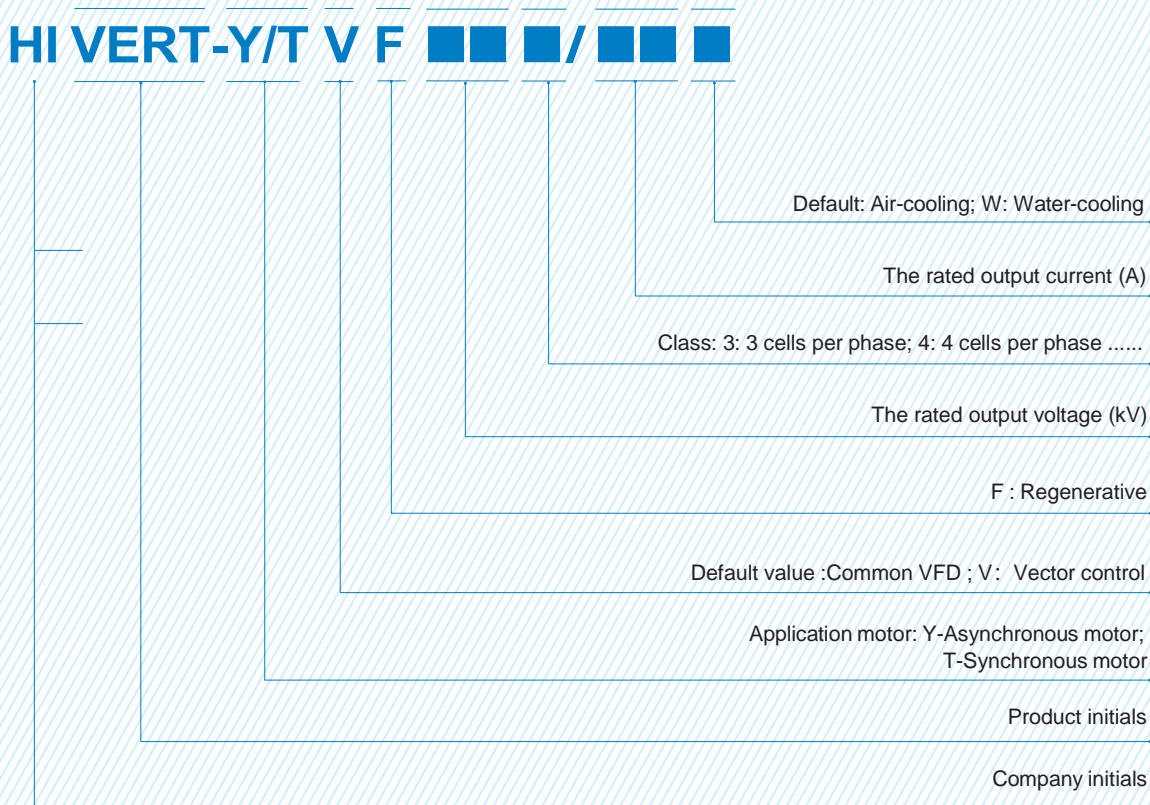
HI VERT-Y/T V F ■■ ■/■■ ■

Default: Air-cooling; W: Water-cooling

The rated output current (A)

Class: 3: 3 cells per phase; 4: 4 cells per phase ......

The rated output voltage (kV)

F : Regenerative

Default value :Common VFD ; V: Vector control

Application motor: Y-Asynchronous motor; T-Synchronous motor

Product initials

Company initials